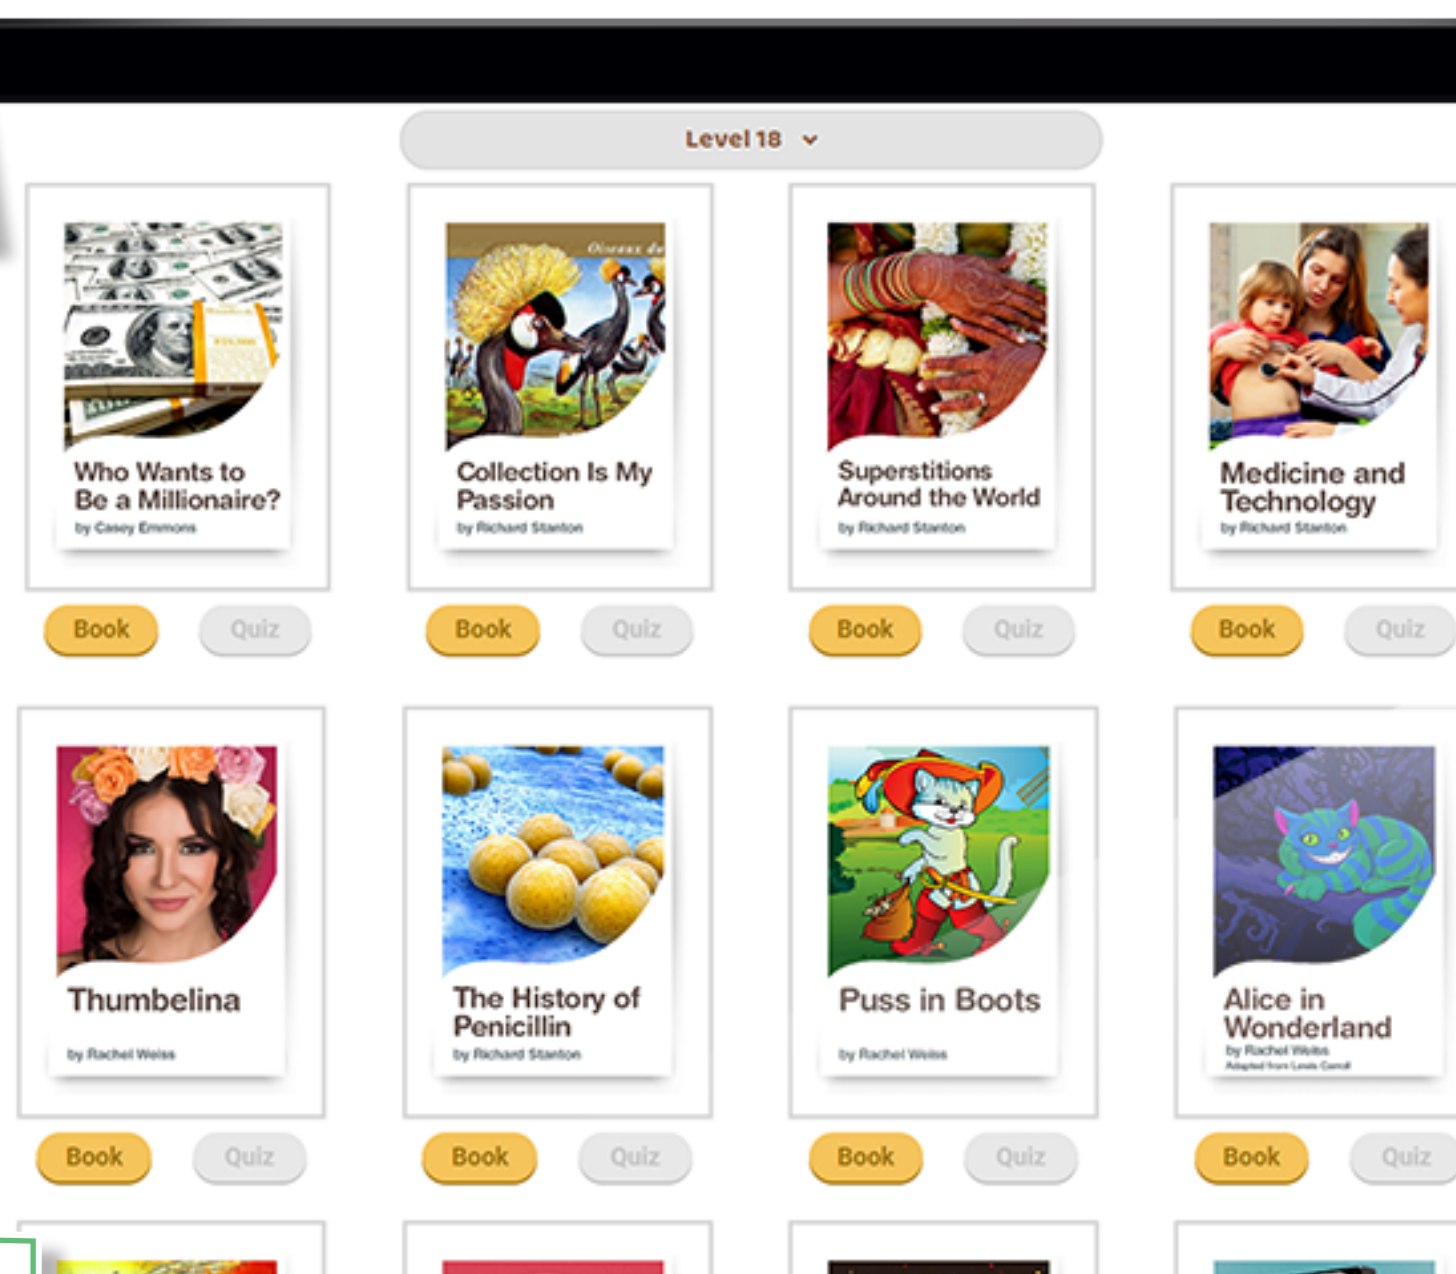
Level 18

Who Wants to Be a Millionaire?
by Casey Emmons

Book Quiz

Collection Is My Passion
by Richard Stanton

Book Quiz

Superstitions Around the World
by Richard Stanton

Book Quiz

Medicine and Technology
by Richard Stanton

Book Quiz

Thumbelina
by Rachel Weiss

Book Quiz

The History of Penicillin
by Richard Stanton

Book Quiz

Puss in Boots
by Rachel Weiss

Book Quiz

Alice in Wonderland
by Rachel Weiss
Adapted from Lewis Carroll

Book Quiz